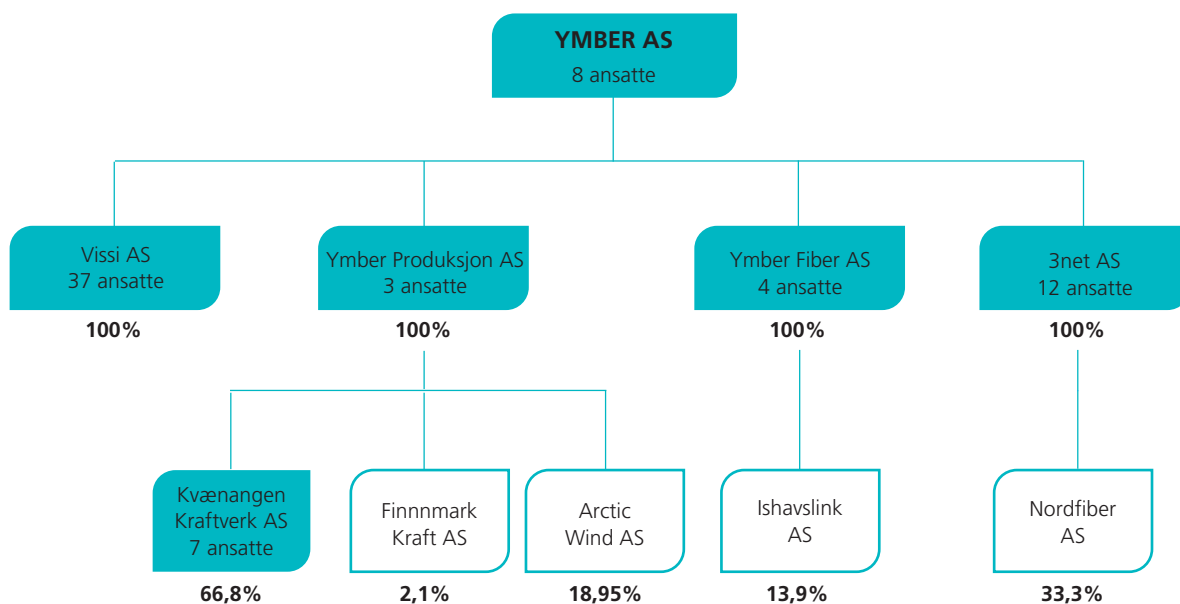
YMBER AS
8 ansatte

Vissi AS
37 ansatte

100%

Ymber Produksjon AS
3 ansatte

100%

Ymber Fiber AS
4 ansatte

100%

3net AS
12 ansatte

100%

Kvænangen Kraftverk AS
7 ansatte

66,8%

Finnnmark Kraft AS

2,1%

Arctic Wind AS

18,95%

Ishavslink AS

13,9%

Nordfiber AS

33,3%